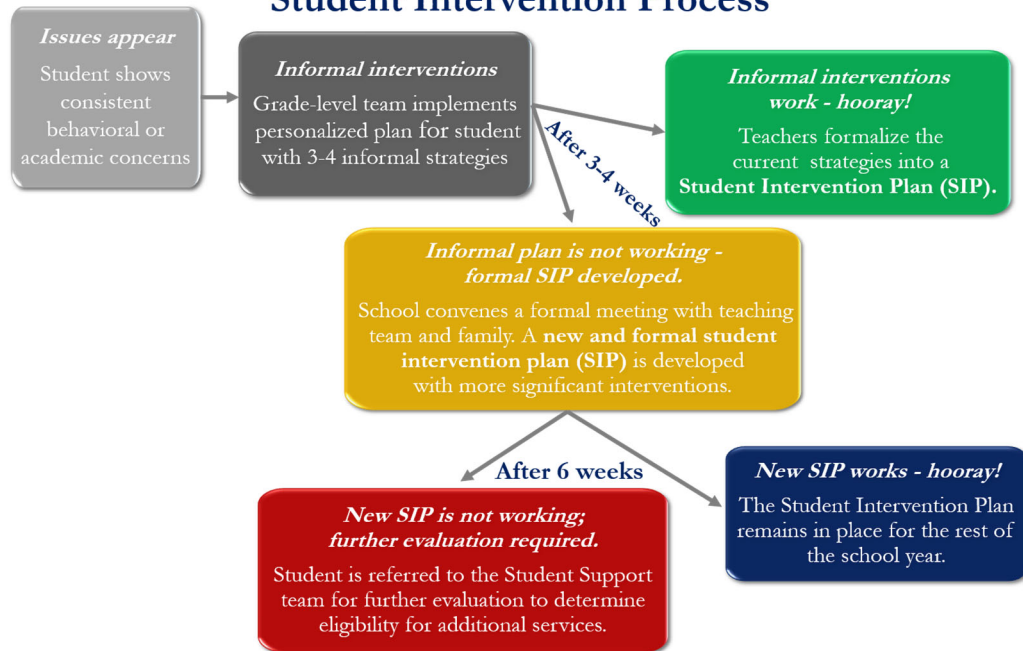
Student Intervention Process

Issues appear

Student shows consistent behavioral or academic concerns

Informal interventions

Grade-level team implements personalized plan for student with 3-4 informal strategies

Informal interventions work - hooray!

Teachers formalize the current strategies into a Student Intervention Plan (SIP).

After 3-4 weeks

Informal plan is not working - formal SIP developed.

School convenes a formal meeting with teaching team and family. A new and formal student intervention plan (SIP) is developed with more significant interventions.

After 6 weeks

New SIP is not working; further evaluation required.

Student is referred to the Student Support team for further evaluation to determine eligibility for additional services.

New SIP works - hooray!

The Student Intervention Plan remains in place for the rest of the school year.